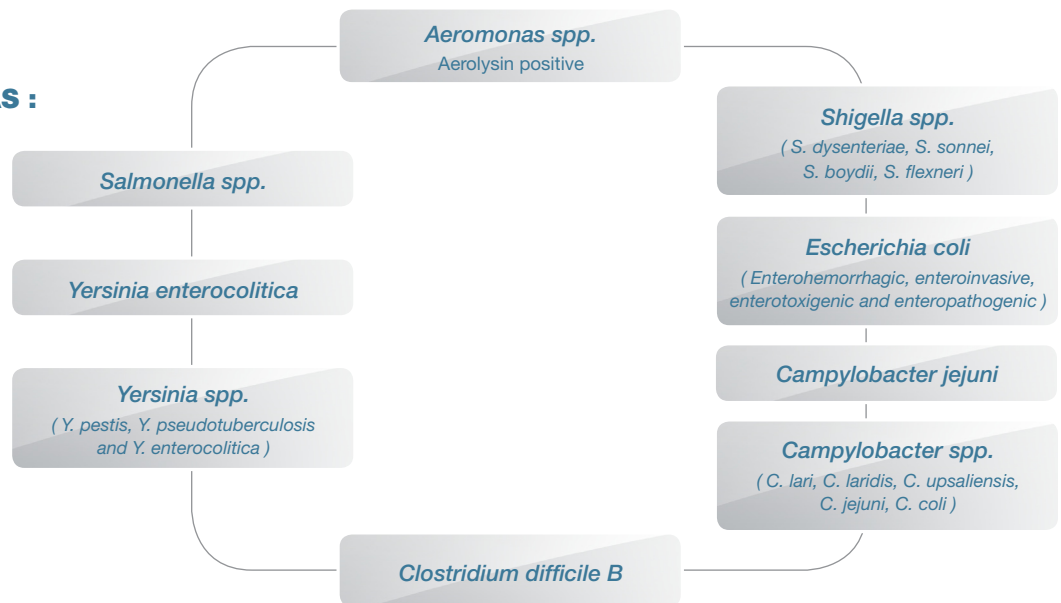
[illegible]s :

Aeromonas spp.
Aerolysin positive

Shigella spp.
( S. dysenteriae, S. sonnei, S. boydii, S. flexneri )

Escherichia coli
( Enterohemorrhagic, enteroinvasive, enterotoxigenic and enteropathogenic )

Campylobacter jejuni

Campylobacter spp.
( C. lari, C. laridis, C. upsaliensis, C. jejuni, C. coli )

Clostridium difficile B

Yersinia spp.
( Y. pestis, Y. pseudotuberculosis and Y. enterocolitica )

Yersinia enterocolitica

Salmonella spp.